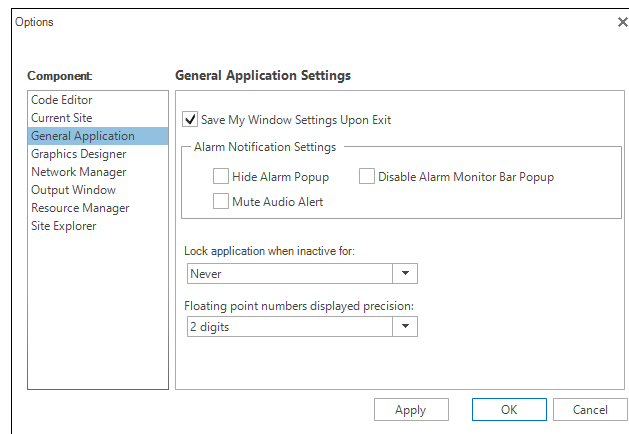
Options

×

Component:

Code Editor
Current Site
General Application
Graphics Designer
Network Manager
Output Window
Resource Manager
Site Explorer

General Application Settings

Save My Window Settings Upon Exit

Alarm Notification Settings

Hide Alarm Popup

Disable Alarm Monitor Bar Popup

Mute Audio Alert

Lock application when inactive for:

Never

Floating point numbers displayed precision:

2 digits

Apply

OK

Cancel